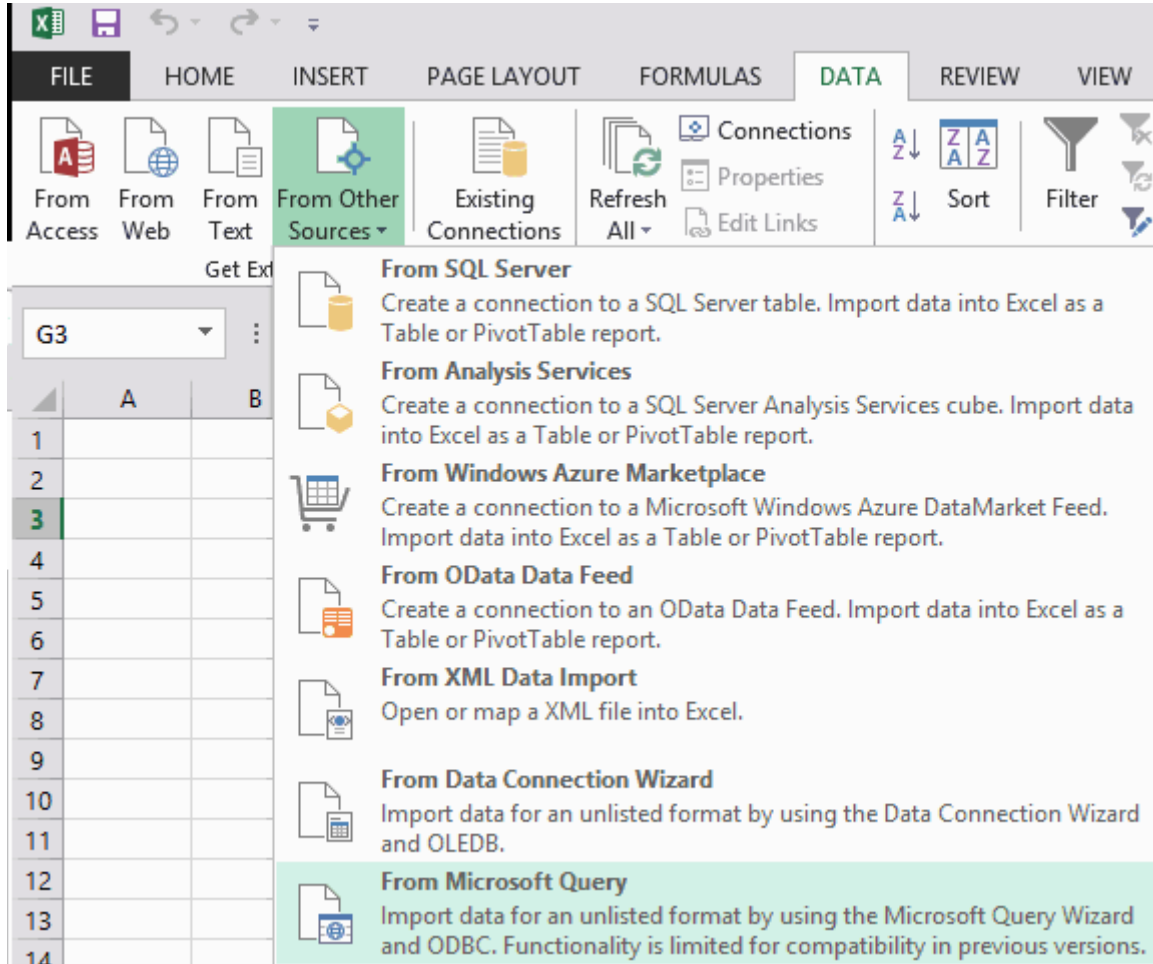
FILE HOME INSERT PAGE LAYOUT FORMULAS DATA REVIEW VIEW

From Access From Web From Text From Other Sources Existing Connections Refresh All Connections Properties Edit Links Sort Filter

Get Ext

G3

A B

1
2
3
4
5
6
7
8
9
10
11
12
13
14

From SQL Server
Create a connection to a SQL Server table. Import data into Excel as a Table or PivotTable report.

From Analysis Services
Create a connection to a SQL Server Analysis Services cube. Import data into Excel as a Table or PivotTable report.

From Windows Azure Marketplace
Create a connection to a Microsoft Windows Azure DataMarket Feed. Import data into Excel as a Table or PivotTable report.

From OData Data Feed
Create a connection to an OData Data Feed. Import data into Excel as a Table or PivotTable report.

From XML Data Import
Open or map a XML file into Excel.

From Data Connection Wizard
Import data for an unlisted format by using the Data Connection Wizard and OLEDB.

From Microsoft Query
Import data for an unlisted format by using the Microsoft Query Wizard and ODBC. Functionality is limited for compatibility in previous versions.